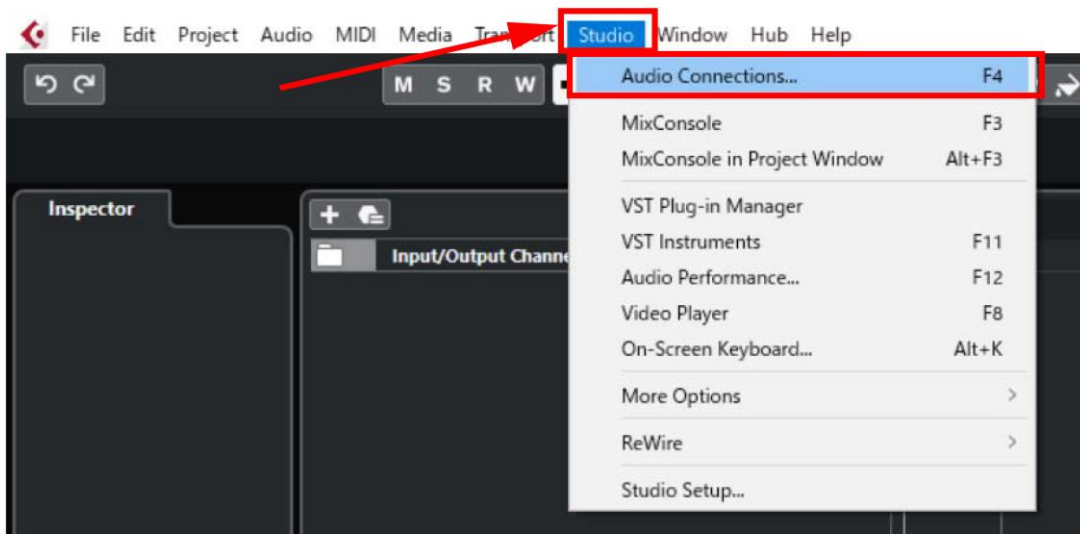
File Edit Project Audio MIDI Media Tran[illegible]ort Studio Window Hub Help

M S R W

Audio Connections... F4

MixConsole F3

MixConsole in Project Window Alt+F3

VST Plug-in Manager

VST Instruments F11

Audio Performance... F12

Video Player F8

On-Screen Keyboard... Alt+K

More Options >

ReWire >

Studio Setup...

Inspector

Input/Output Channe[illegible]